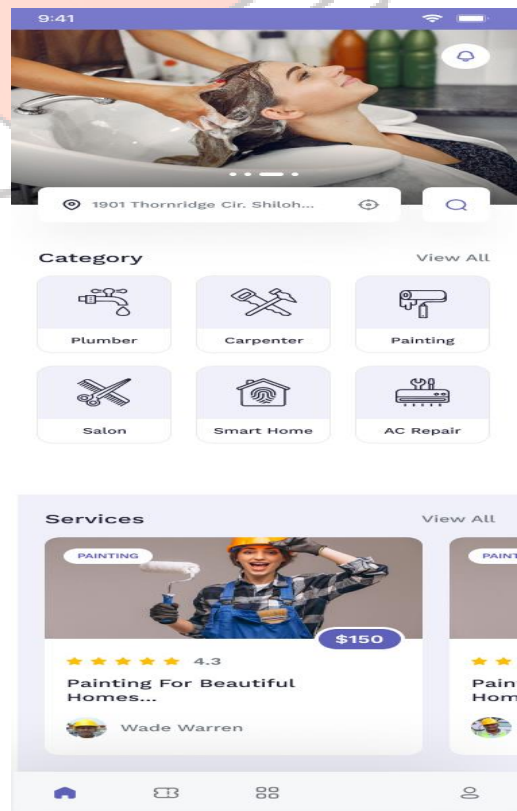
9:41

1901 Thornridge Cir. Shiloh...

Category

View All

Plumber

Carpenter

Painting

Salon

Smart Home

AC Repair

Services

View All

PAINTING

$150

4.3

Painting For Beautiful Homes...

Wade Warren

PAINT

Pain

Hom